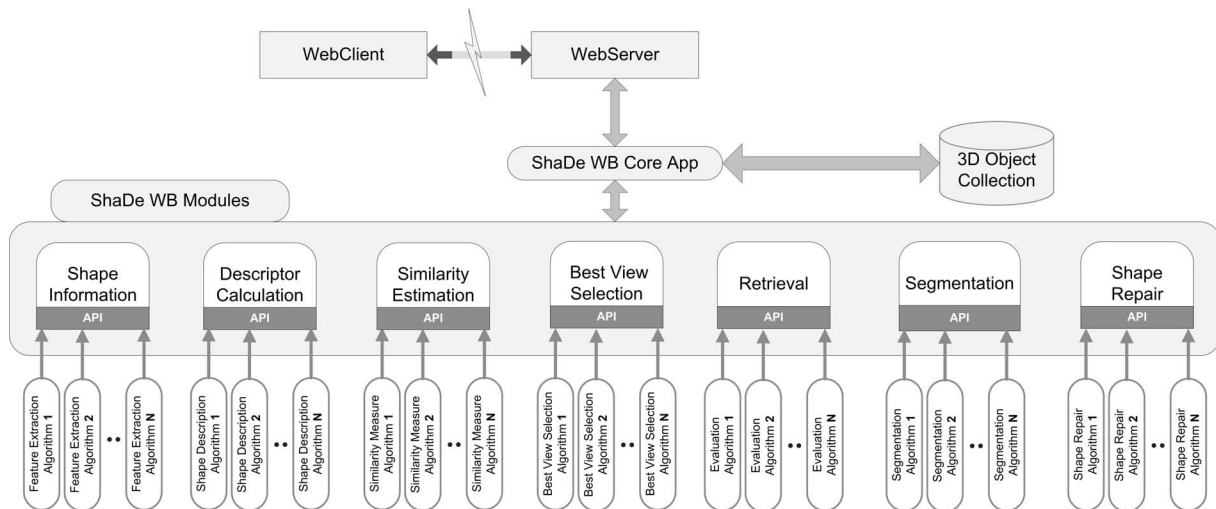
WebClient

WebServer

ShaDe WB Core App

3D Object Collection

ShaDe WB Modules

Shape Information
API

Descriptor Calculation
API

Similarity Estimation
API

Best View Selection
API

Retrieval
API

Segmentation
API

Shape Repair
API

Feature Extraction Algorithm 1
Feature Extraction Algorithm 2
..
Feature Extraction Algorithm N

Shape Description Algorithm 1
Shape Description Algorithm 2
..
Shape Description Algorithm N

Similarity Measure Algorithm 1
Similarity Measure Algorithm 2
..
Similarity Measure Algorithm N

Best View Selection Algorithm 1
Best View Selection Algorithm 2
..
Best View Selection Algorithm N

Evaluation Algorithm 1
Evaluation Algorithm 2
..
Evaluation Algorithm N

Segmentation Algorithm 1
Segmentation Algorithm 2
..
Segmentation Algorithm N

Shape Repair Algorithm 1
Shape Repair Algorithm 2
..
Shape Repair Algorithm N